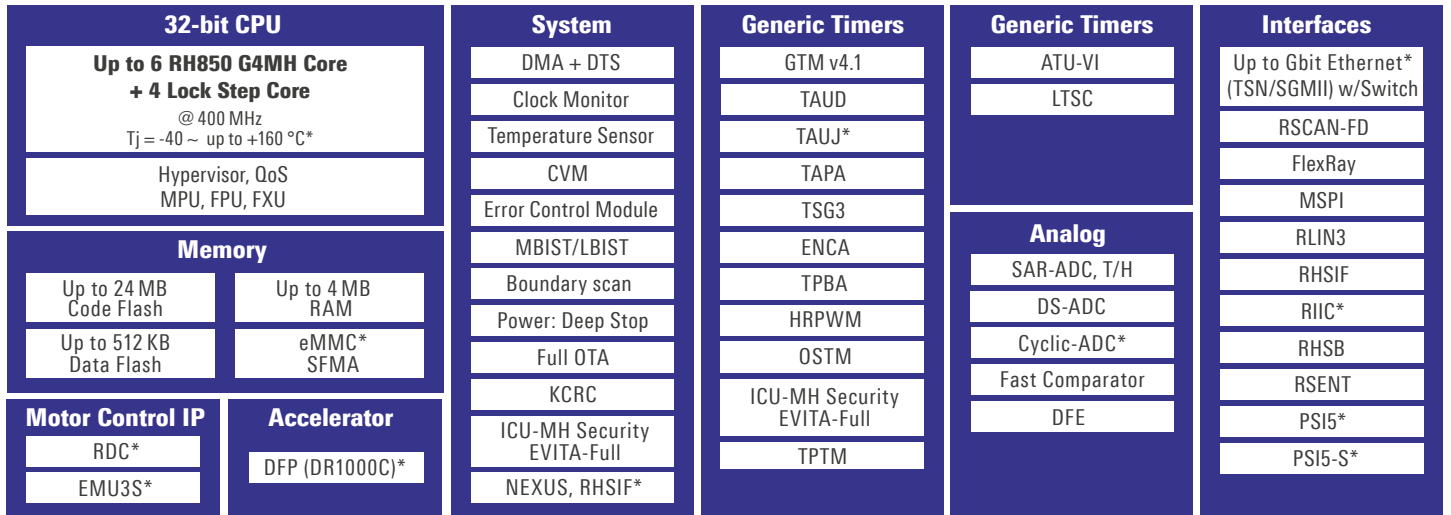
32-bit CPU

Up to 6 RH850 G4MH Core + 4 Lock Step Core

@ 400 MHz
Tj = -40 ~ up to +160 °C*

Hypervisor, QoS
MPU, FPU, FXU

Memory

Up to 24 MB Code Flash

Up to 4 MB RAM

Up to 512 KB Data Flash

eMMC* SFMA

Motor Control IP

RDC*

EMU3S*

Accelerator

DFP (DR1000C)*

System

DMA + DTS

Clock Monitor

Temperature Sensor

CVM

Error Control Module

MBIST/LBIST

Boundary scan

Power: Deep Stop

Full OTA

KCRC

ICU-MH Security EVITA-Full

NEXUS, RHSIF*

Generic Timers

GTM v4.1

TAUD

TAUJ*

TAPA

TSG3

ENCA

TPBA

HRPWM

OSTM

ICU-MH Security EVITA-Full

TPTM

Generic Timers

ATU-VI

LTSC

Analog

SAR-ADC, T/H

DS-ADC

Cyclic-ADC*

Fast Comparator

DFE

Interfaces

Up to Gbit Ethernet* (TSN/SGMII) w/Switch

RSCAN-FD

FlexRay

MSPI

RLIN3

RHSIF

RIIC*

RHSB

RSENT

PSI5*

PSI5-S*